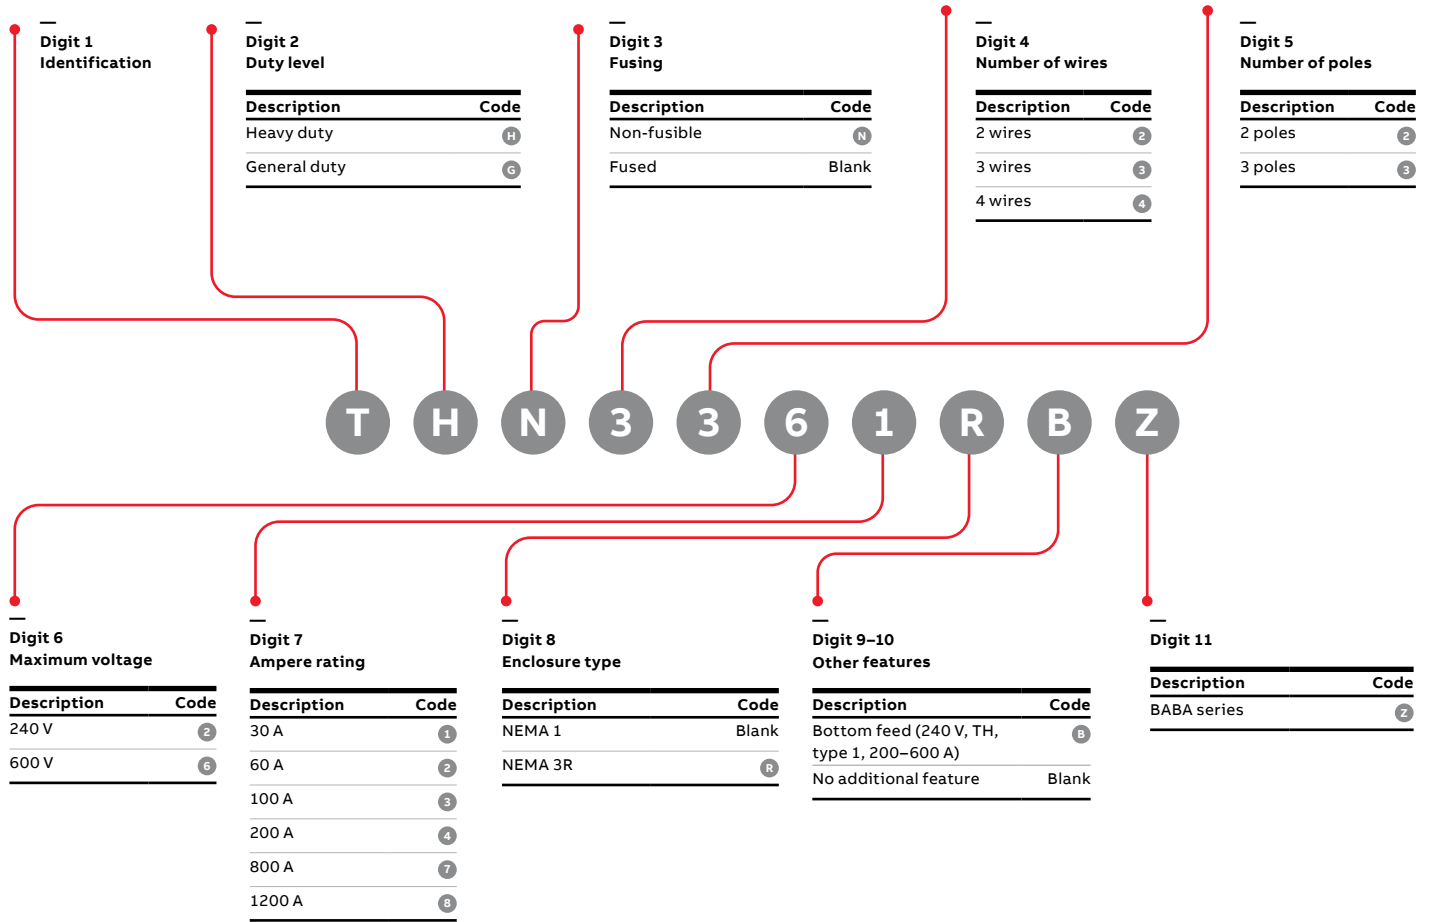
Digit 1
Identification

Digit 2
Duty level

| Description | Code |
|---|---|
| Heavy duty | H |
| General duty | G |

Digit 3
Fusing

| Description | Code |
|---|---|
| Non-fusible | N |
| Fused | Blank |

Digit 4
Number of wires

| Description | Code |
|---|---|
| 2 wires | 2 |
| 3 wires | 3 |
| 4 wires | 4 |

Digit 5
Number of poles

| Description | Code |
|---|---|
| 2 poles | 2 |
| 3 poles | 3 |

T H N 3 3 6 1 R B Z

Digit 6
Maximum voltage

| Description | Code |
|---|---|
| 240 V | 2 |
| 600 V | 6 |

Digit 7
Ampere rating

| Description | Code |
|---|---|
| 30 A | 1 |
| 60 A | 2 |
| 100 A | 3 |
| 200 A | 4 |
| 800 A | 7 |
| 1200 A | 8 |

Digit 8
Enclosure type

| Description | Code |
|---|---|
| NEMA 1 | Blank |
| NEMA 3R | R |

Digit 9–10
Other features

| Description | Code |
|---|---|
| Bottom feed (240 V, TH, type 1, 200–600 A) | B |
| No additional feature | Blank |

Digit 11

| Description | Code |
|---|---|
| BABA series | Z |